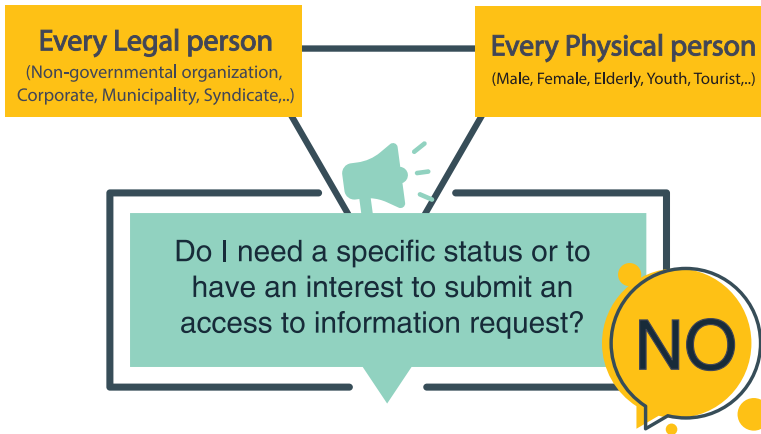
Every Legal person
(Non-governmental organization, Corporate, Municipality, Syndicate,..)

Every Physical person
(Male, Female, Elderly, Youth, Tourist,..)

Do I need a specific status or to have an interest to submit an access to information request?

NO